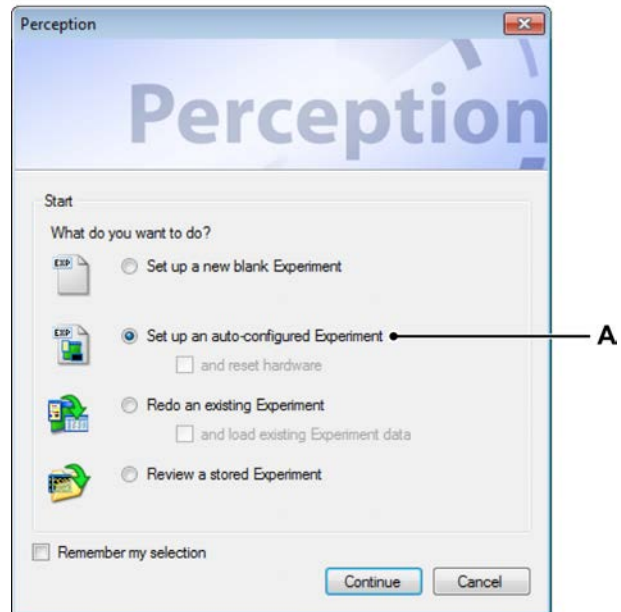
Perception

Perception

Start

What do you want to do?

EXP Set up a new blank Experiment

EXP Set up an auto-configured Experiment

and reset hardware

A

Redo an existing Experiment

and load existing Experiment data

Review a stored Experiment

Remember my selection

Continue

Cancel